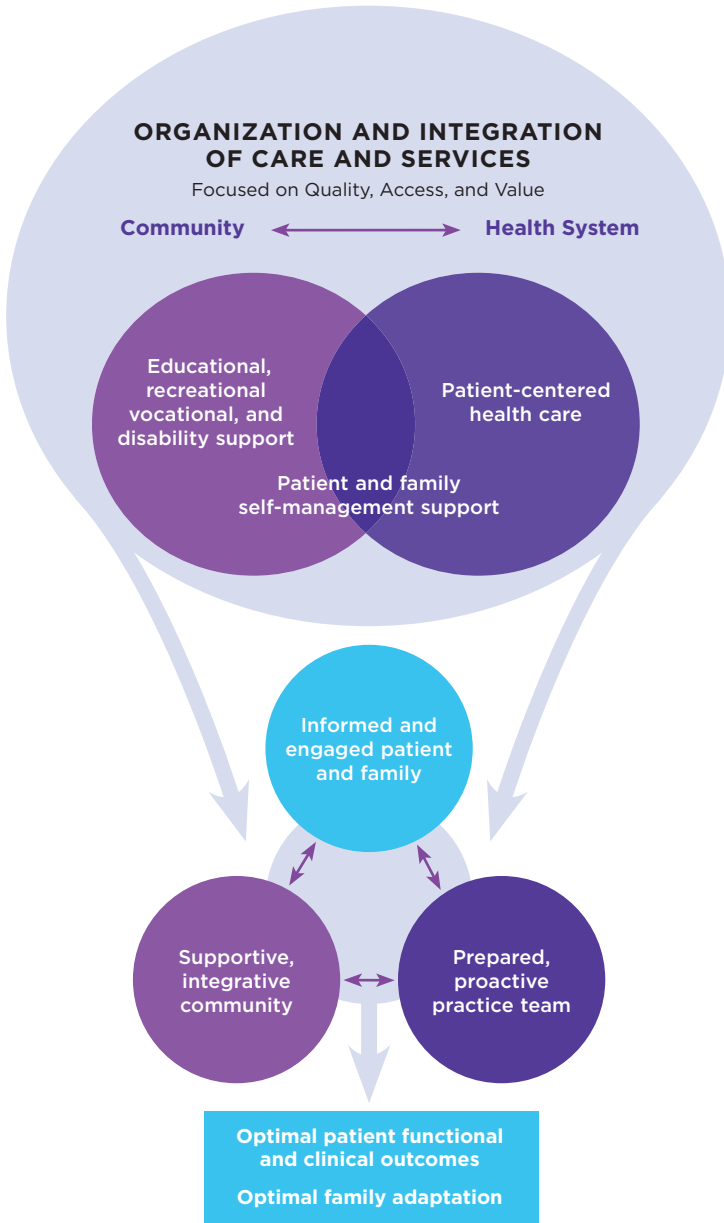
ORGANIZATION AND INTEGRATION OF CARE AND SERVICES
Focused on Quality, Access, and Value

Community

Health System

Educational, recreational vocational, and disability support

Patient-centered health care

Patient and family self-management support

Informed and engaged patient and family

Supportive, integrative community

Prepared, proactive practice team

Optimal patient functional and clinical outcomes

Optimal family adaptation